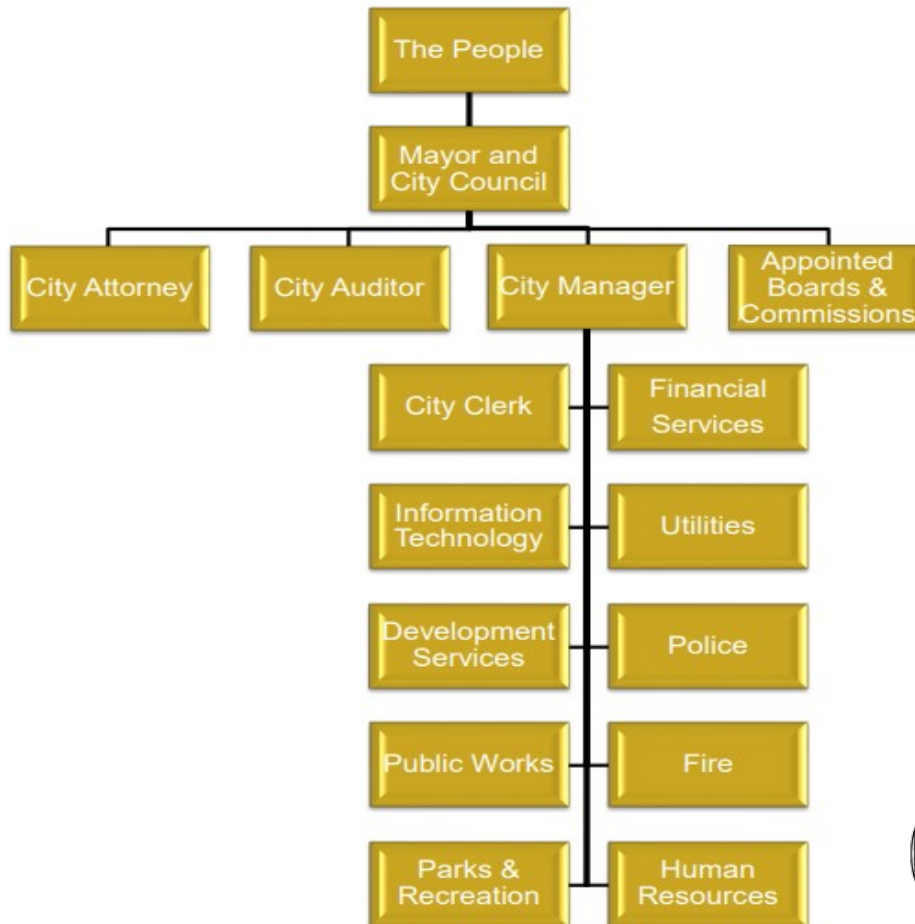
The People

Mayor and City Council

City Attorney

City Auditor

City Manager

Appointed Boards & Commissions

City Clerk

Financial Services

Information Technology

Utilities

Development Services

Police

Public Works

Fire

Parks & Recreation

Human Resources